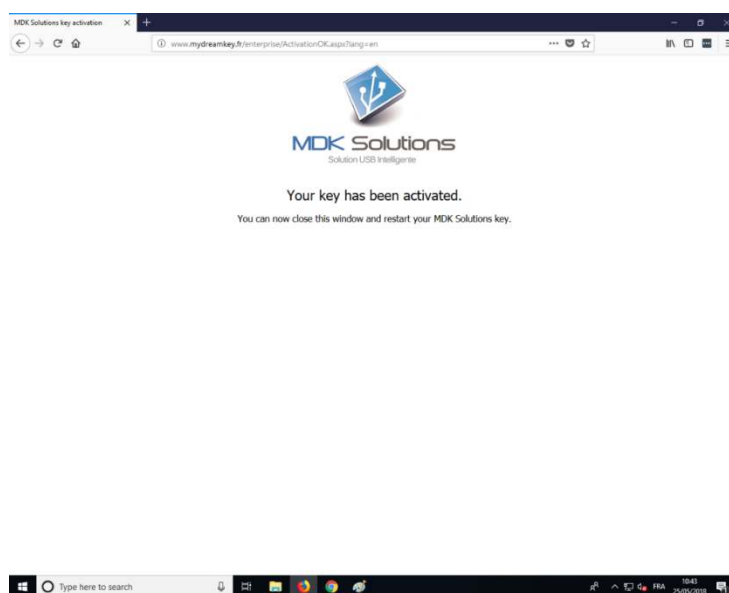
MDK Solutions key activation

www.mydreamkey.fr/enterprise/ActivationOK.aspx?lang=en

MDK Solutions
Solution USB Intelligente

Your key has been activated.

You can now close this window and restart your MDK Solutions key.

Type here to search

FRA 10:43 25/05/2018